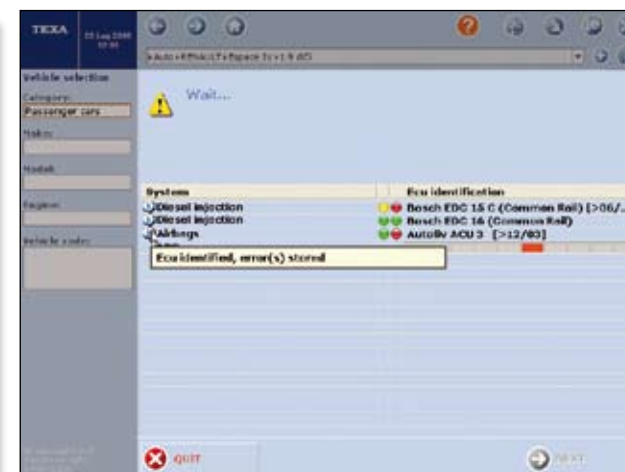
TEXA

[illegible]

Auto>Renault>Espace IV>1.9 dCi

Vehicle selection

Category:
Passenger cars

Make:

Model:

Engine:

Vehicle code:

Wait...

| Systems | Ecu identification |
|---|---|
| Diesel injection | Bosch EDC 15 C (Common Rail) [>06/.. |
| Diesel injection | Bosch EDC 16 (Common Rail) |
| Airbags | Autoliv ACU 3 [>12/03] |

Ecu identified, error(s) stored

QUIT

NEXT